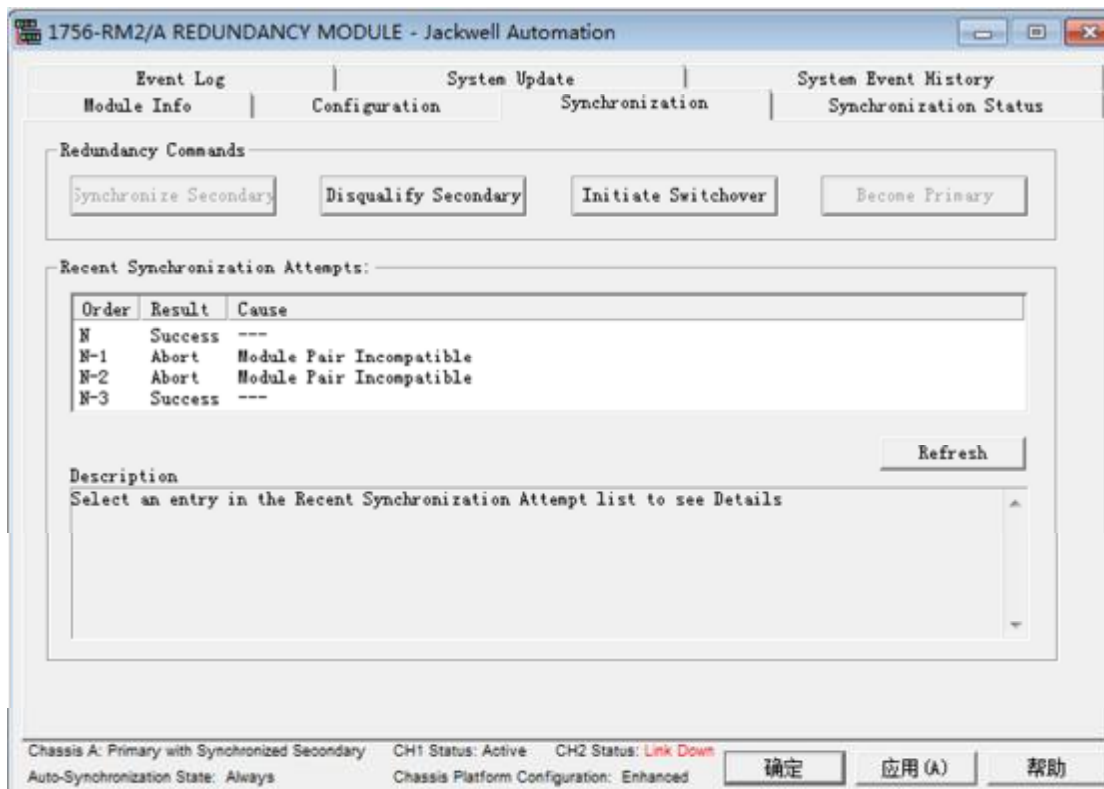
1756-RM2/A REDUNDANCY MODULE - Jackwell Automation

Event Log | System Update | System Event History
Module Info | Configuration | Synchronization | Synchronization Status

Redundancy Commands

Synchronize Secondary | Disqualify Secondary | Initiate Switchover | Become Primary

Recent Synchronization Attempts:

| Order | Result | Cause |
|---|---|---|
| N | Success | --- |
| N-1 | Abort | Module Pair Incompatible |
| N-2 | Abort | Module Pair Incompatible |
| N-3 | Success | --- |

Refresh

Description

Select an entry in the Recent Synchronization Attempt list to see Details

Chassis A: Primary with Synchronized Secondary CH1 Status: Active CH2 Status: Link Down

Auto-Synchronization State: Always Chassis Platform Configuration: Enhanced

确定 应用(A) 帮助